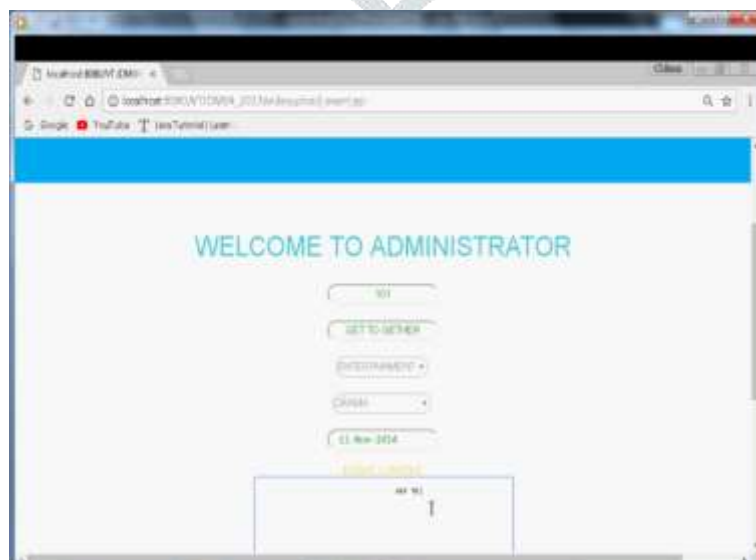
localhost:8080/VT.DMV ×

Chitra

localhost:8080/VTDMW_2013/admin/upload_event.jsp

Google YouTube T Java Tutorial | Learn

WELCOME TO ADMINISTRATOR

101

GET TO GETHER

ENTERTAINMENT

CHAKAN

11-Nov-2014

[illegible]